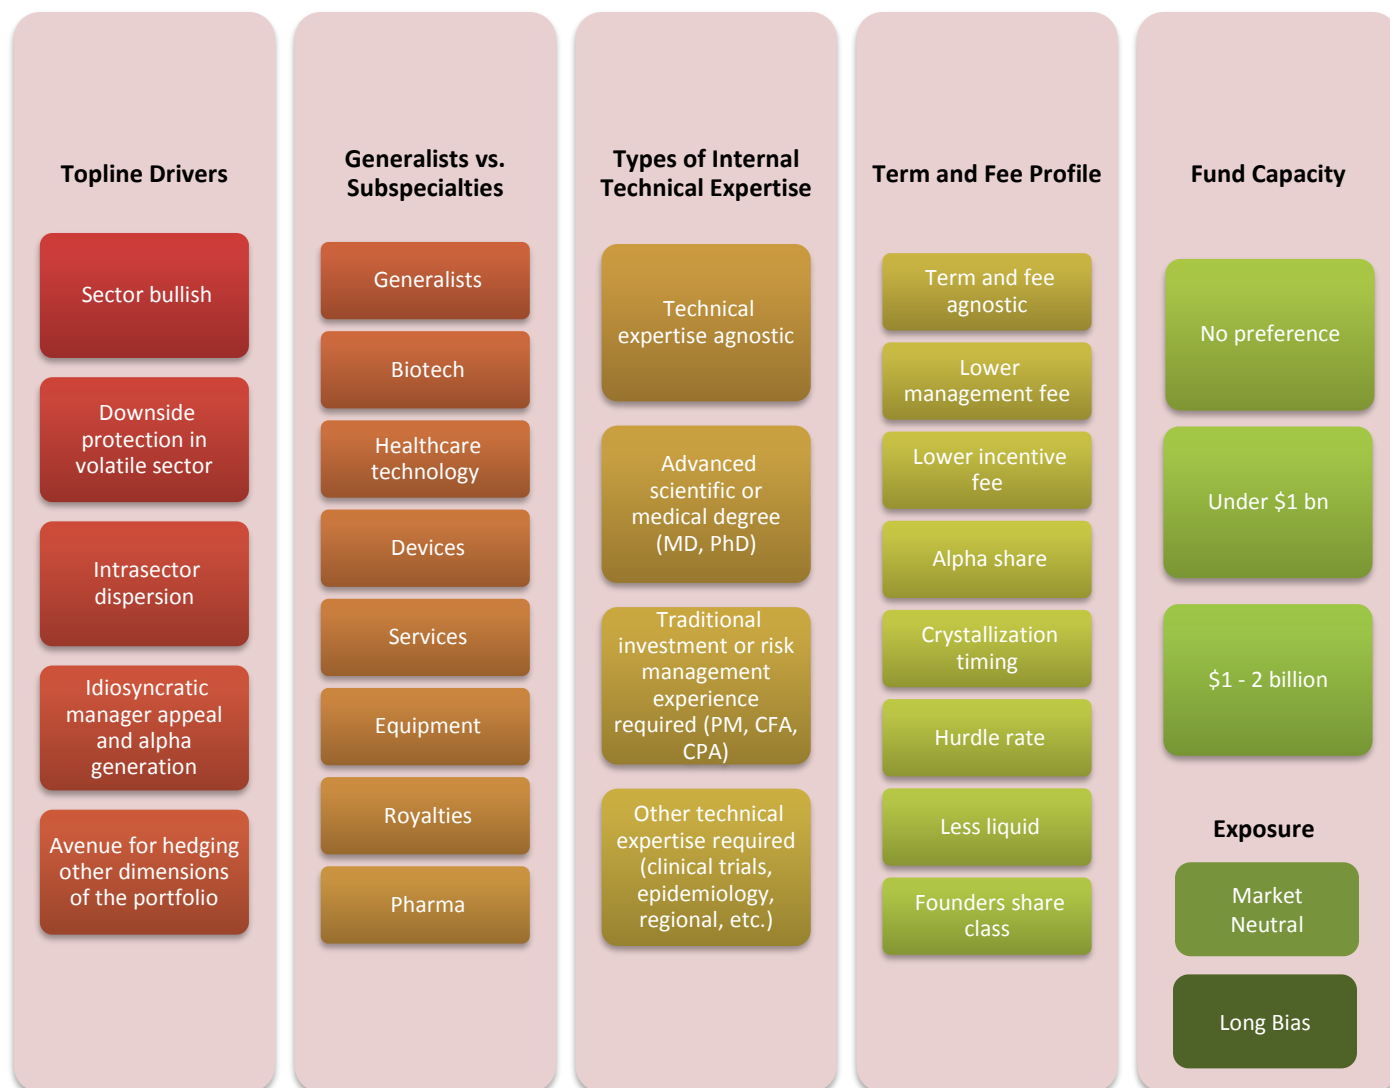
Topline Drivers

Sector bullish

Downside protection in volatile sector

Intrasector dispersion

Idiosyncratic manager appeal and alpha generation

Avenue for hedging other dimensions of the portfolio

Generalists vs. Subspecialties

Generalists

Biotech

Healthcare technology

Devices

Services

Equipment

Royalties

Pharma

Types of Internal Technical Expertise

Technical expertise agnostic

Advanced scientific or medical degree (MD, PhD)

Traditional investment or risk management experience required (PM, CFA, CPA)

Other technical expertise required (clinical trials, epidemiology, regional, etc.)

Term and Fee Profile

Term and fee agnostic

Lower management fee

Lower incentive fee

Alpha share

Crystallization timing

Hurdle rate

Less liquid

Founders share class

Fund Capacity

No preference

Under $1 bn

$1 - 2 billion

Exposure

Market Neutral

Long Bias